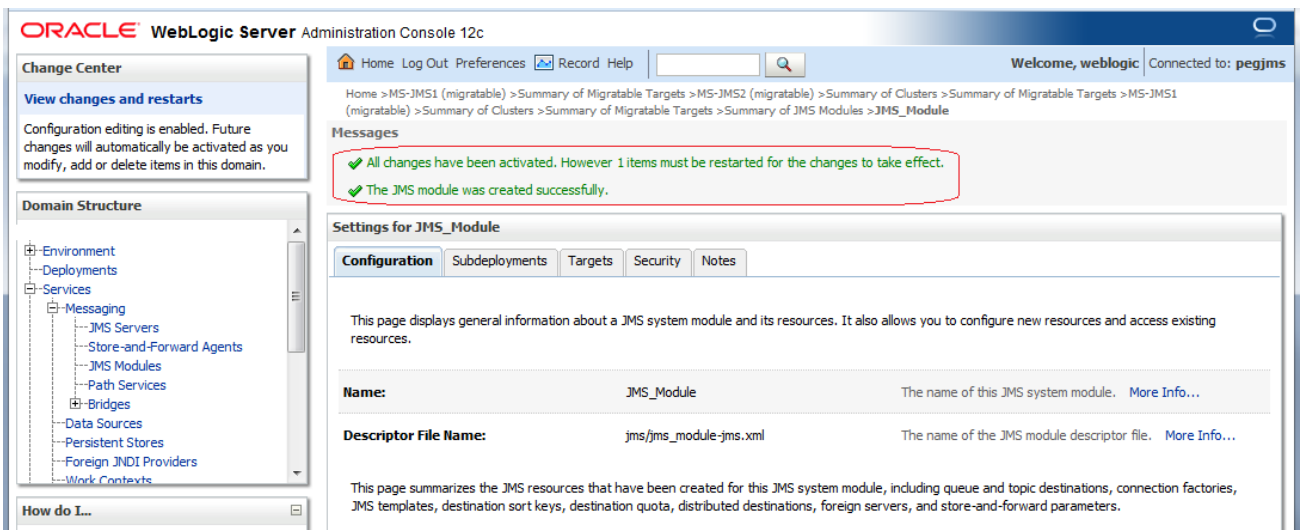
ORACLE WebLogic Server Administration Console 12c

Change Center

View changes and restarts

Configuration editing is enabled. Future changes will automatically be activated as you modify, add or delete items in this domain.

Domain Structure

Environment
Deployments
Services
Messaging
JMS Servers
Store-and-Forward Agents
JMS Modules
Path Services
Bridges
Data Sources
Persistent Stores
Foreign JNDI Providers
Work Contexts

How do I...

Home Log Out Preferences Record Help

Welcome, weblogic | Connected to: pegjms

Home >MS-JMS1 (migratable) >Summary of Migratable Targets >MS-JMS2 (migratable) >Summary of Clusters >Summary of Migratable Targets >MS-JMS1 (migratable) >Summary of Clusters >Summary of Migratable Targets >Summary of JMS Modules >JMS_Module

Messages

All changes have been activated. However 1 items must be restarted for the changes to take effect.

The JMS module was created successfully.

Settings for JMS_Module

Configuration | Subdeployments | Targets | Security | Notes

This page displays general information about a JMS system module and its resources. It also allows you to configure new resources and access existing resources.

| | | |
|---|---|---|
| Name: | JMS_Module | The name of this JMS system module. More Info... |
| Descriptor File Name: | jms/jms_module-jms.xml | The name of the JMS module descriptor file. More Info... |

This page summarizes the JMS resources that have been created for this JMS system module, including queue and topic destinations, connection factories, JMS templates, destination sort keys, destination quota, distributed destinations, foreign servers, and store-and-forward parameters.